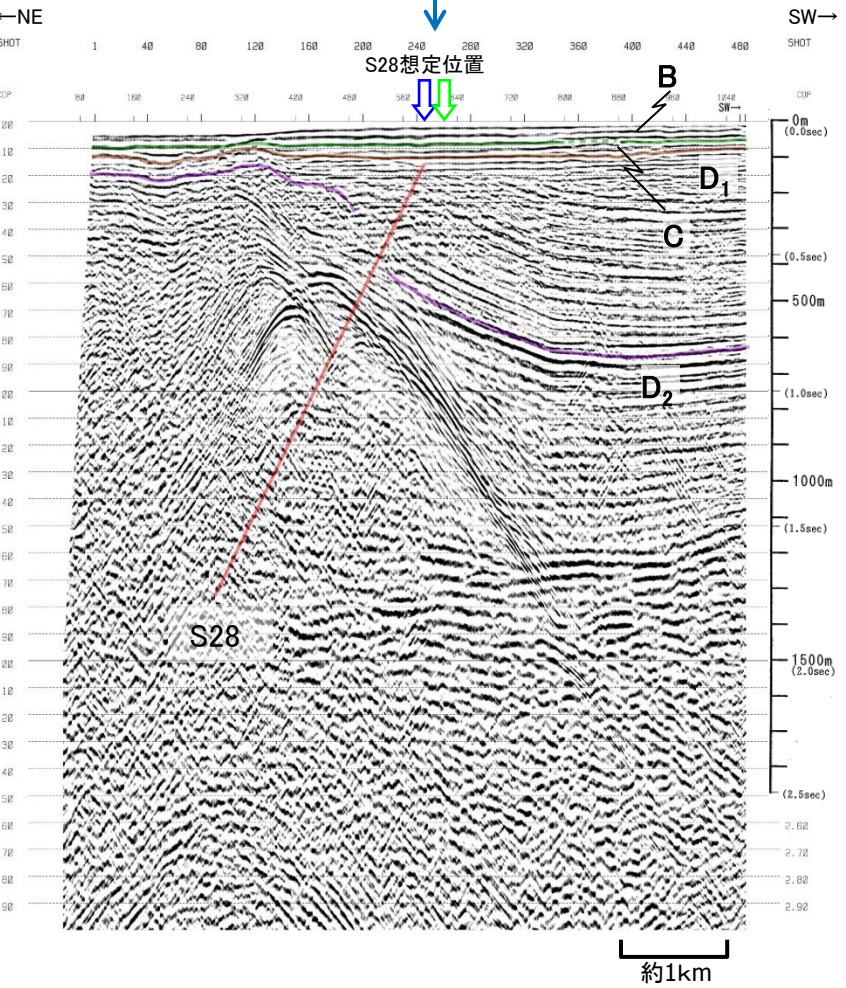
←NE

SW→

SHOT

1 40 80 120 160 200 240 280 320 360 400 440 480

SHOT

S28想定位置

CDP

80 160 240 320 400 480 560 720 800 880 1240

SW→

CDP

B

C

$D_1$

$D_2$

S28

00
10
20
30
40
50
60
70
80
90
00
10
20
30
40
50
60
70
80
90
00
10
20
30
40
50
60
70
80
90

0m
(0.0sec)
(0.5sec)
500m
(1.0sec)
1000m
(1.5sec)
1500m
(2.0sec)
(2.5sec)
2.60
2.70
2.80
2.90

約1km